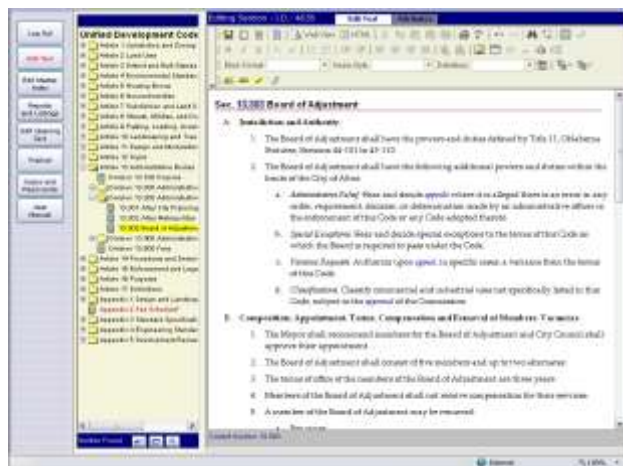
Unified Development Code

Editing Section - UD - 46.55

Edit Text

Sec. 10.003 Board of Adjustment

A. Jurisdiction and Authority

1. The Board of Adjustment shall have the powers and duties defined by Title 11, Oklahoma Statutes, Sections 44-101 to 44-110.

2. The Board of Adjustment shall have the following additional powers and duties within the limits of the City of Altus:

a. Administrative Relief. Hear and decide appeals where it is alleged there is an error in any order, requirement, decision, or determination made by an administrative officer in the enforcement of this Code or any Code adopted thereto.

b. Special Exceptions. Hear and decide special exceptions to the terms of this Code on which the Board is required to pass under the Code.

c. Variance Requests. Authorize upon appeal, in specific cases, a variance from the terms of this Code.

d. Classification. Classify commercial and industrial uses not specifically listed in this Code, subject to the approval of the Commission.

B. Composition, Appointment, Terms, Compensation and Removal of Members; Vacancies

1. The Mayor shall recommend members for the Board of Adjustment and City Council shall approve their appointment.

2. The Board of Adjustment shall consist of five members and up to two alternates.

3. The terms of office of the members of the Board of Adjustment are three years.

4. Members of the Board of Adjustment shall not receive compensation for their services.

5. A member of the Board of Adjustment may be removed

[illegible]